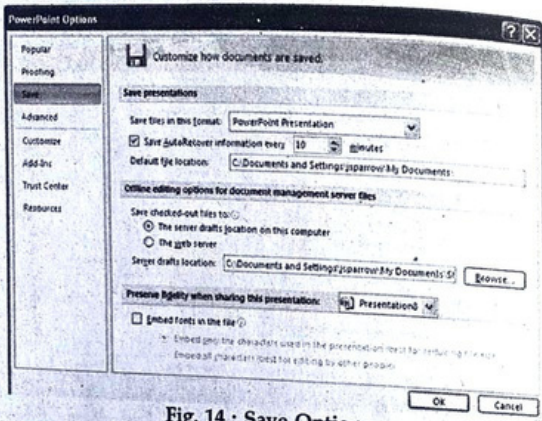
PowerPoint Options

Popular
Proofing
Save
Advanced
Customize
Add-Ins
Trust Center
Resources

Customize how documents are saved.

Save presentations

Save files in this format: PowerPoint Presentation

Save AutoRecover information every 10 minutes

Default file location: C:\Documents and Settings\jsparrow\My Documents\

Offline editing options for document management server files

Save checked-out files to:

The server drafts location on this computer

The web server

Server drafts location: C:\Documents and Settings\jsparrow\My Documents\S

Browse...

Preserve fidelity when sharing this presentation: Presentation8

Embed fonts in the file

Embed only the characters used in the presentation (best for reducing file size)

Embed all characters (best for editing by other people)

OK Cancel

Fig. 14 : Save Optio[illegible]